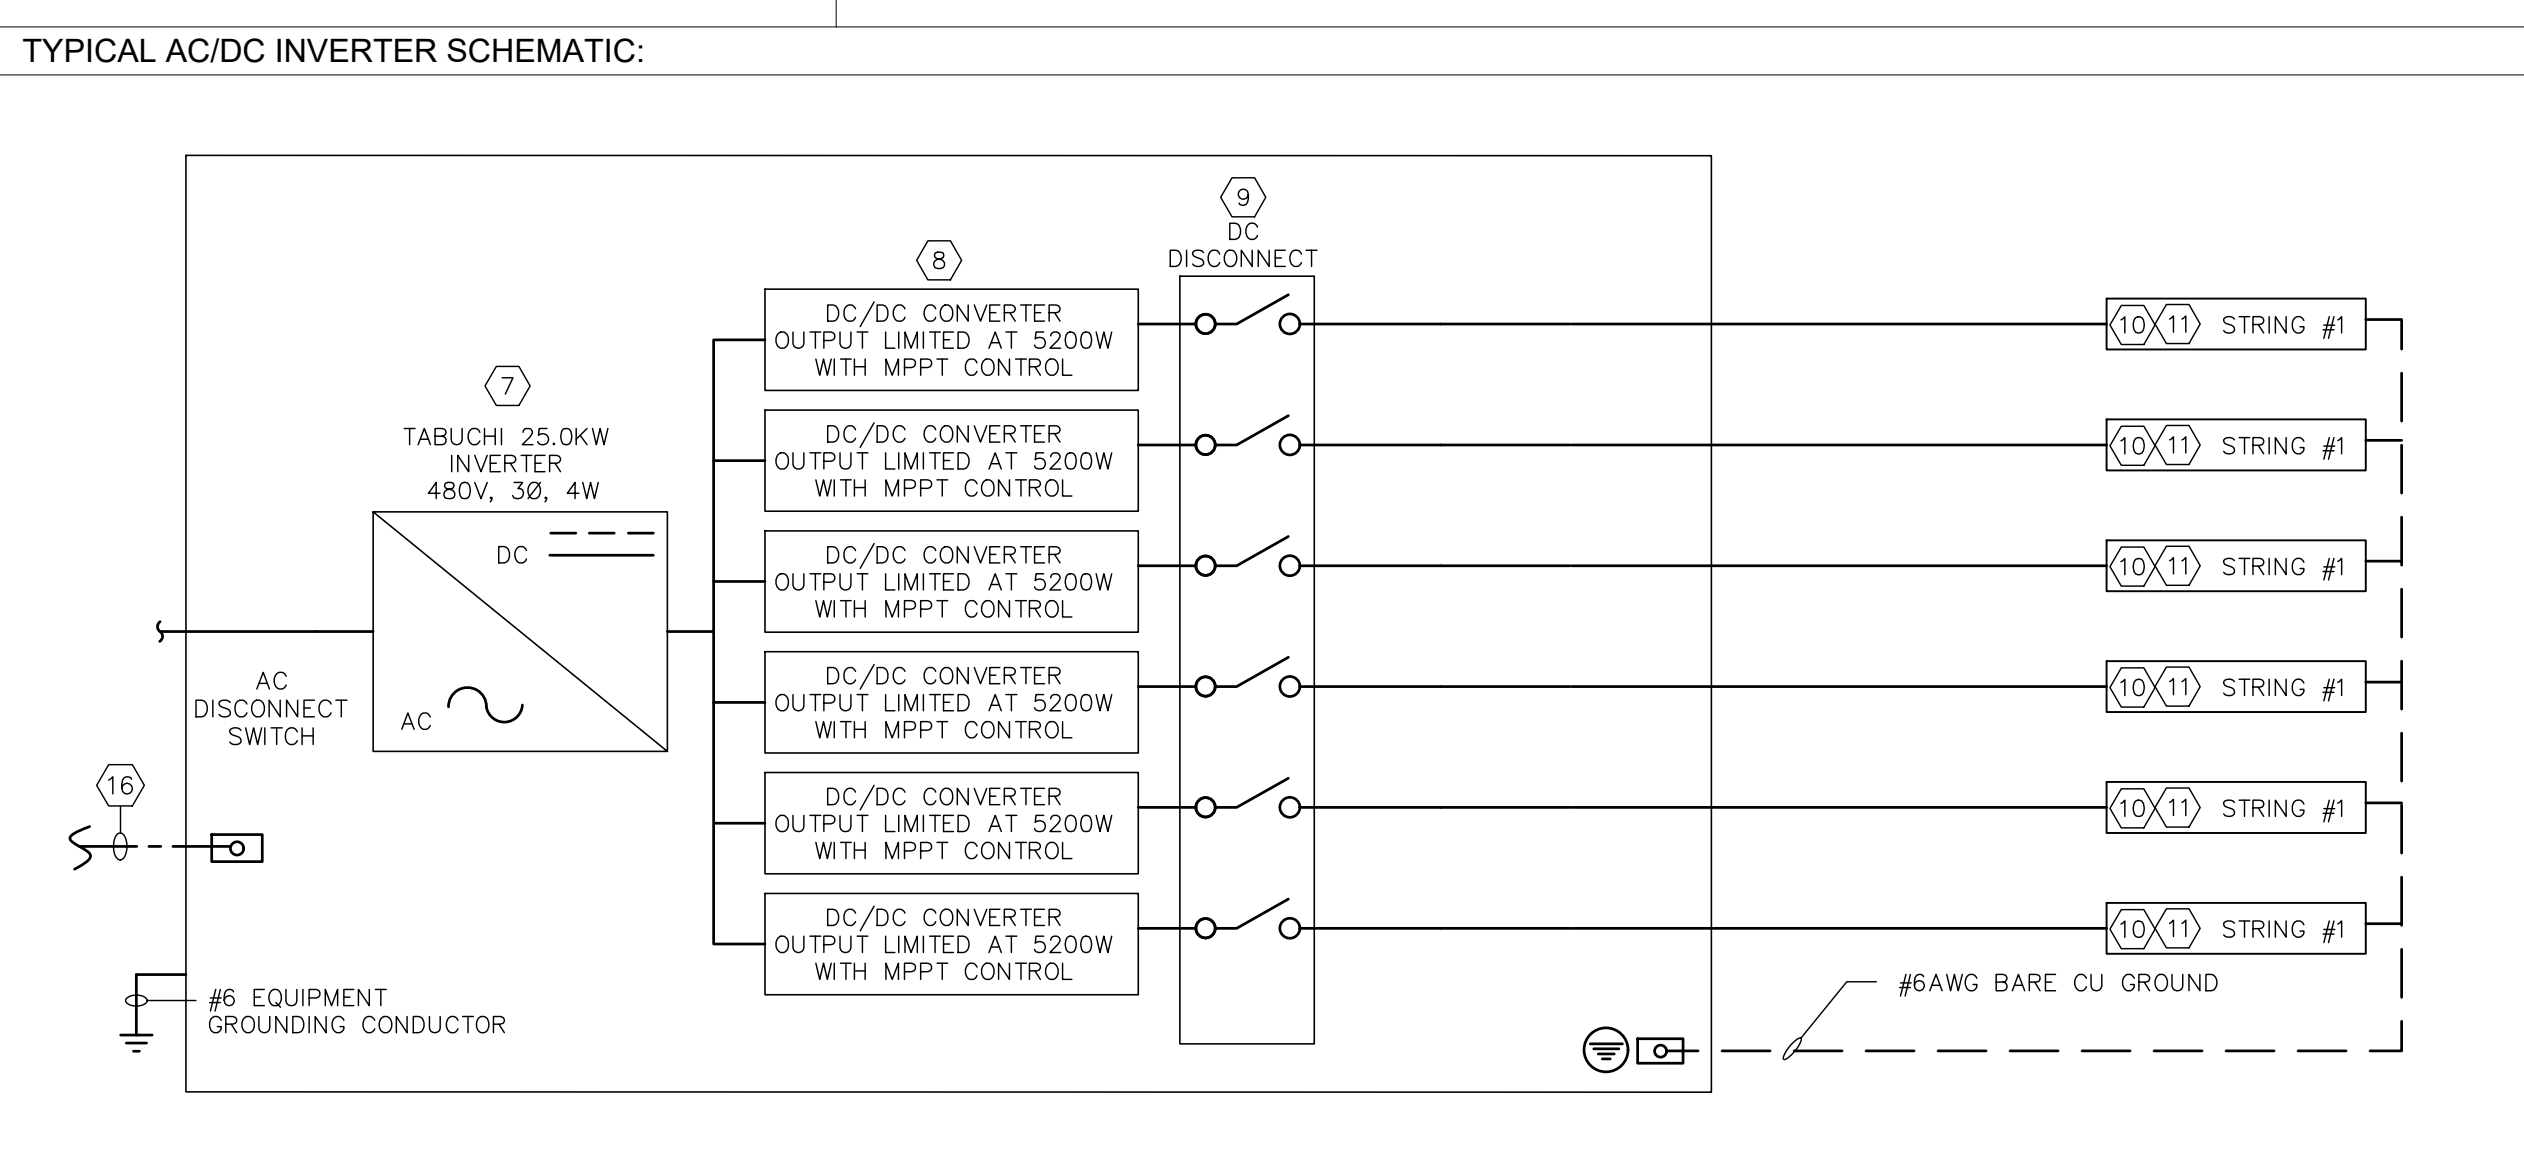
TYPICAL AC/DC INVERTER SCHEMATIC:

9
DC
DISCONNECT

8

DC/DC CONVERTER
OUTPUT LIMITED AT 5200W
WITH MPPT CONTROL

10 11 STRING #1

DC/DC CONVERTER
OUTPUT LIMITED AT 5200W
WITH MPPT CONTROL

10 11 STRING #1

7
TABUCHI 25.0KW
INVERTER
480V, 3Ø, 4W

DC

DC/DC CONVERTER
OUTPUT LIMITED AT 5200W
WITH MPPT CONTROL

10 11 STRING #1

DC/DC CONVERTER
OUTPUT LIMITED AT 5200W
WITH MPPT CONTROL

10 11 STRING #1

AC
DISCONNECT
SWITCH

AC

16

DC/DC CONVERTER
OUTPUT LIMITED AT 5200W
WITH MPPT CONTROL

10 11 STRING #1

DC/DC CONVERTER
OUTPUT LIMITED AT 5200W
WITH MPPT CONTROL

10 11 STRING #1

#6 EQUIPMENT
GROUNDING CONDUCTOR

#6AWG BARE CU GROUND